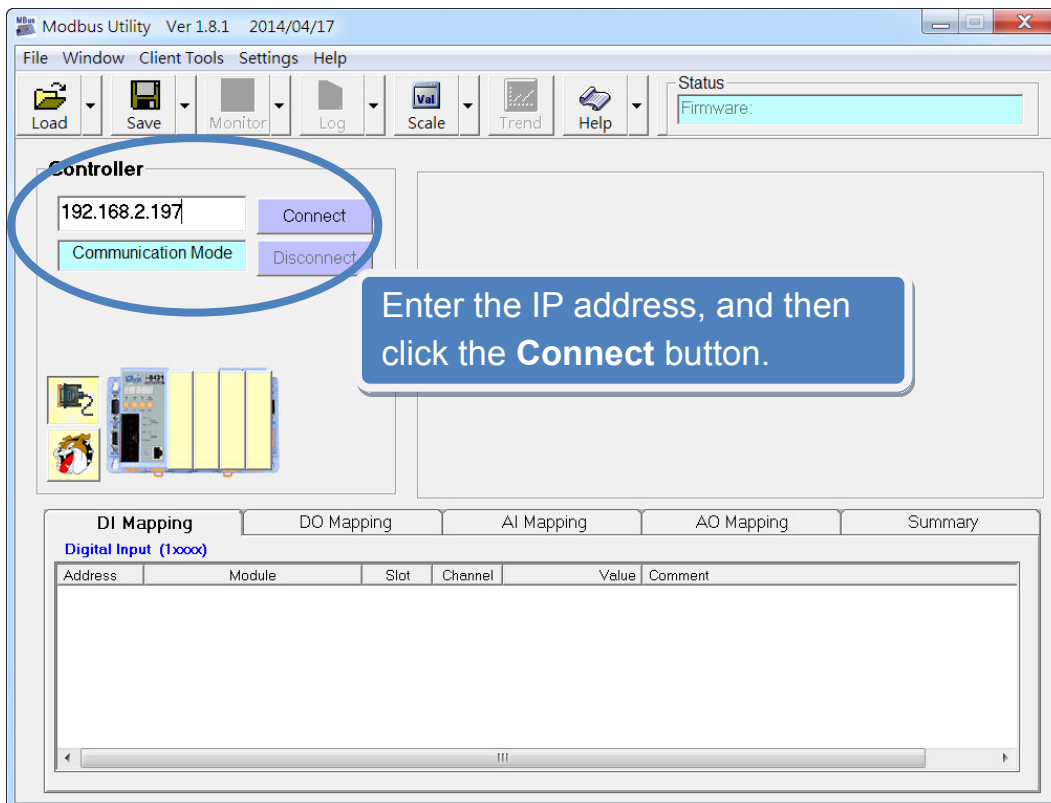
Modbus Utility Ver 1.8.1 2014/04/17

File Window Client Tools Settings Help

Load Save Monitor Log Scale Trend Help

Status
Firmware:

Controller
192.168.2.197
Connect
Communication Mode
Disconnect

Enter the IP address, and then click the **Connect** button.

| DI Mapping | DO Mapping | AI Mapping | AO Mapping | Summary |
|---|---|---|---|---|

Digital Input (1xxxx)

| Address | Module | Slot | Channel | Value | Comment |
|---|---|---|---|---|---|